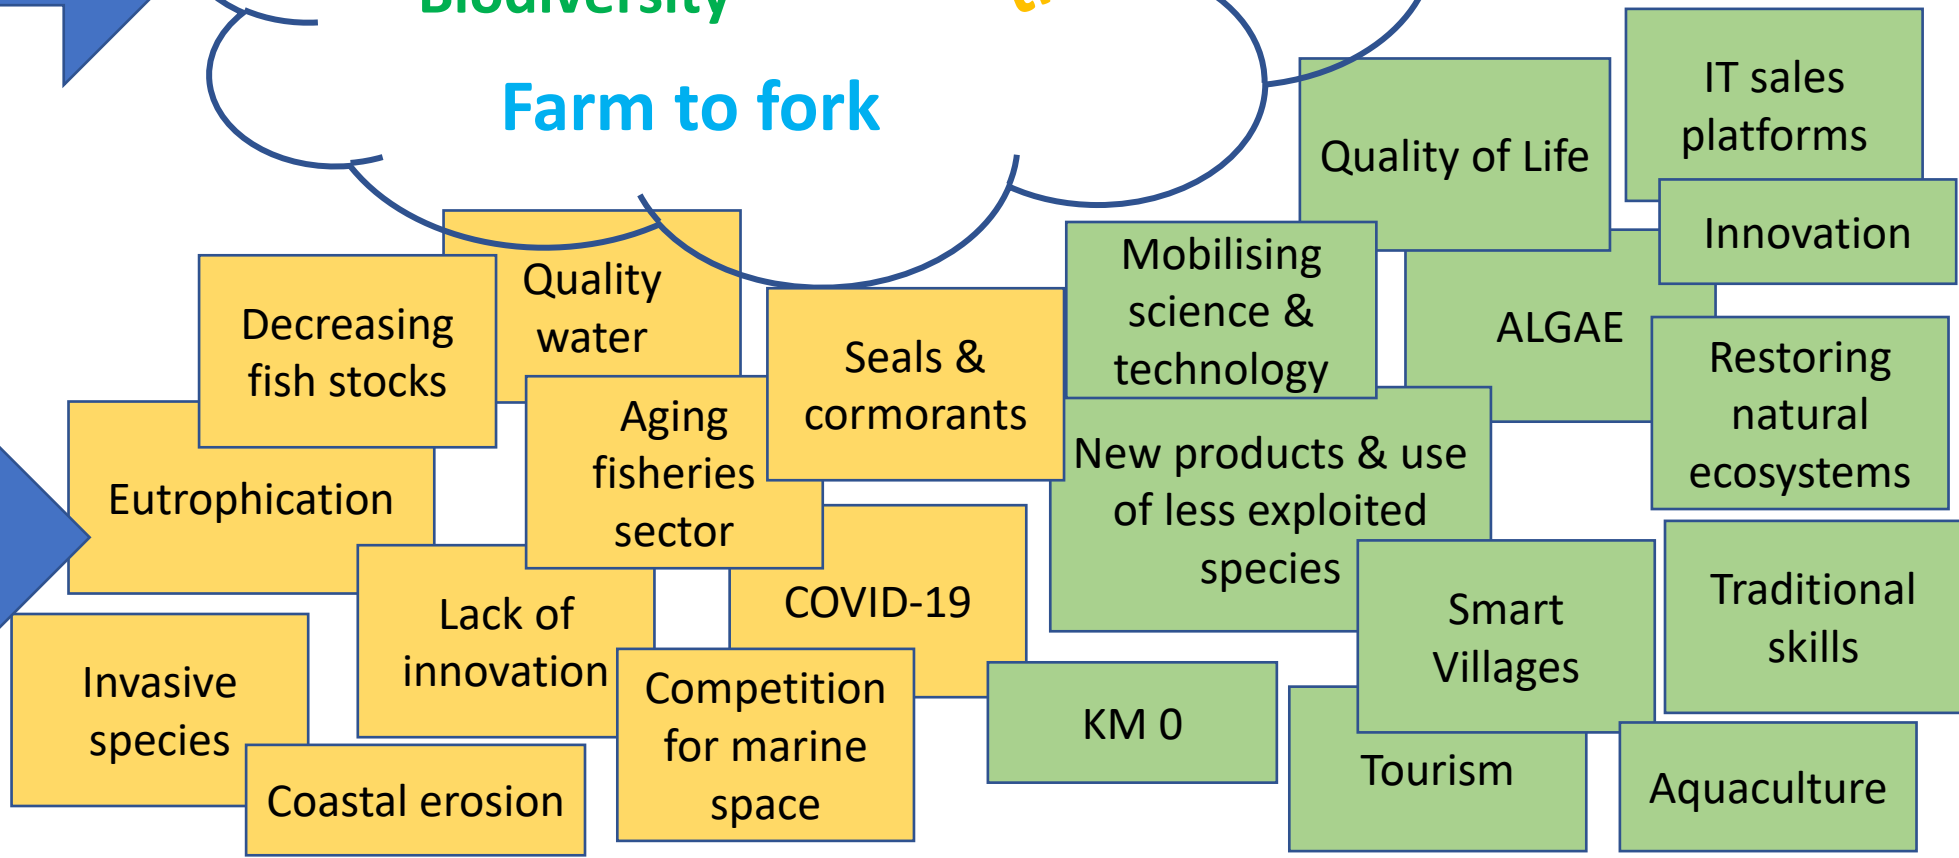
Biodiversity

Farm to fork

Quality of Life

IT sales platforms

Innovation

Mobilising science & technology

ALGAE

Restoring natural ecosystems

New products & use of less exploited species

Smart Villages

Traditional skills

KM 0

Tourism

Aquaculture

Quality water

Decreasing fish stocks

Seals & cormorants

Aging fisheries sector

Eutrophication

COVID-19

Lack of innovation

Invasive species

Competition for marine space

Coastal erosion